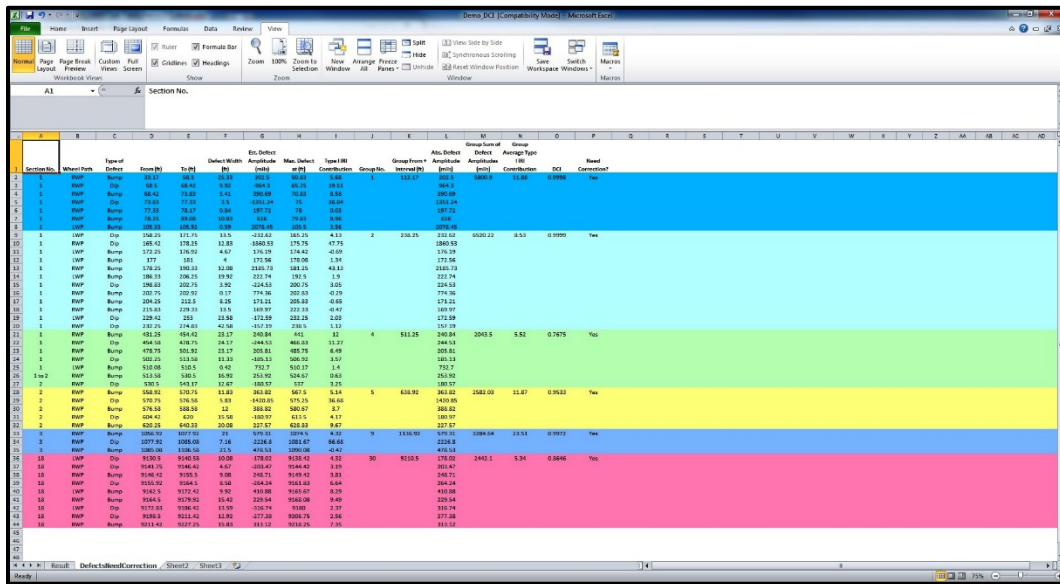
Demo_DCI [Compatibility Mode] - Microsoft Excel

File Home Insert Page Layout Formulas Data Review View

Normal Page Layout Page Break Preview Custom Views Full Screen
Workbook Views
Ruler Formula Bar Gridlines Headings
Show
Zoom 100% Zoom to Selection
Zoom
New Window Arrange All Freeze Panes Split Hide Unhide View Side by Side Synchronous Scrolling Reset Window Position
Window
Save Workspace Switch Windows
Macros
Macros

A1 fx Section No.

| Section No. | Wheel Path | Type of Defect | From (ft) | To (ft) | Defect Width (ft) | Est. Defect Amplitude (mils) | Max. Defect at (ft) | Type I IRI Contribution | Group No. | Group From + Interval (ft) | Abs. Defect Amplitude (mils) | Group Sum of Defect Amplitudes (mils) | Group Average Type I IRI Contribution | DCI | Need Correction? |
|---|---|---|---|---|---|---|---|---|---|---|---|---|---|---|---|
| 1 | RWP | Bump | 33.17 | 58.5 | 25.33 | 202.5 | 50.83 | 5.66 | 1 | 133.17 | 202.5 | 5800.9 | 11.88 | 0.9996 | Yes |
| 1 | RWP | Dip | 58.5 | 68.42 | 9.92 | -964.3 | 65.25 | 19.51 | | | 964.3 | | | | |
| 1 | RWP | Bump | 68.42 | 73.83 | 5.41 | 390.69 | 70.83 | 8.58 | | | 390.69 | | | | |
| 1 | RWP | Dip | 73.83 | 77.33 | 3.5 | -1351.24 | 75 | 36.04 | | | 1351.24 | | | | |
| 1 | RWP | Bump | 77.33 | 78.17 | 0.84 | 197.72 | 78 | 0.03 | | | 197.72 | | | | |
| 1 | RWP | Bump | 78.33 | 89.08 | 10.83 | 616 | 79.83 | 8.96 | | | 616 | | | | |
| 1 | LWP | Bump | 105.33 | 105.92 | 0.59 | 2078.45 | 105.5 | 3.94 | | | 2078.45 | | | | |
| 1 | LWP | Dip | 158.25 | 171.75 | 13.5 | -232.62 | 165.25 | 4.13 | 2 | 258.25 | 232.62 | 6520.22 | 8.53 | 0.9999 | Yes |
| 1 | RWP | Dip | 165.42 | 178.25 | 12.83 | -1860.53 | 175.75 | 47.75 | | | 1860.53 | | | | |
| 1 | LWP | Bump | 172.25 | 176.92 | 4.67 | 176.19 | 174.42 | -0.69 | | | 176.19 | | | | |
| 1 | RWP | Bump | 177 | 181 | 4 | 172.56 | 178.08 | 1.34 | | | 172.56 | | | | |
| 1 | RWP | Bump | 178.25 | 190.33 | 12.08 | 2185.73 | 181.15 | 43.13 | | | 2185.73 | | | | |
| 1 | LWP | Bump | 186.33 | 206.25 | 19.92 | 222.74 | 192.5 | 1.9 | | | 222.74 | | | | |
| 1 | RWP | Dip | 198.83 | 202.75 | 3.92 | -224.53 | 200.75 | 3.05 | | | 224.53 | | | | |
| 1 | RWP | Bump | 202.75 | 202.92 | 0.17 | 774.36 | 202.83 | -0.29 | | | 774.36 | | | | |
| 1 | RWP | Bump | 204.25 | 212.5 | 8.25 | 171.21 | 205.83 | -0.65 | | | 171.21 | | | | |
| 1 | RWP | Bump | 215.83 | 229.33 | 13.5 | 169.97 | 222.33 | -0.47 | | | 169.97 | | | | |
| 1 | LWP | Dip | 229.42 | 253 | 23.58 | -172.59 | 232.25 | 2.03 | | | 172.59 | | | | |
| 1 | RWP | Dip | 232.25 | 274.83 | 42.58 | -157.19 | 238.5 | 1.12 | | | 157.19 | | | | |
| 1 | RWP | Bump | 431.25 | 454.42 | 23.17 | 240.84 | 441 | 12 | 4 | 511.25 | 240.84 | 2043.5 | 5.52 | 0.7675 | Yes |
| 1 | RWP | Dip | 454.58 | 478.75 | 24.17 | -244.53 | 468.83 | 11.37 | | | 244.53 | | | | |
| 1 | RWP | Bump | 478.75 | 501.92 | 23.17 | 205.81 | 485.75 | 6.49 | | | 205.81 | | | | |
| 1 | RWP | Dip | 502.25 | 513.58 | 11.33 | -185.13 | 506.92 | 3.57 | | | 185.13 | | | | |
| 1 | LWP | Bump | 510.08 | 510.5 | 0.42 | 732.7 | 510.17 | 1.4 | | | 732.7 | | | | |
| 1 | RWP | Bump | 513.58 | 530.5 | 16.92 | 253.92 | 524.67 | 0.63 | | | 253.92 | | | | |
| 1 to 2 | RWP | Dip | 530.5 | 543.17 | 12.67 | -180.57 | 537 | 3.25 | | | 180.57 | | | | |
| 2 | RWP | Bump | 558.92 | 570.75 | 11.83 | 363.02 | 567.5 | 5.14 | 5 | 638.92 | 363.02 | 2582.03 | 11.87 | 0.9533 | Yes |
| 2 | RWP | Dip | 570.75 | 576.58 | 5.83 | -1420.85 | 575.25 | 36.68 | | | 1420.85 | | | | |
| 2 | RWP | Bump | 576.58 | 588.58 | 12 | 388.82 | 580.67 | 3.7 | | | 388.82 | | | | |
| 2 | RWP | Dip | 604.42 | 620 | 15.58 | -180.97 | 613.5 | 4.17 | | | 180.97 | | | | |
| 2 | RWP | Bump | 620.25 | 640.33 | 20.08 | 227.57 | 628.83 | 9.67 | | | 227.57 | | | | |
| 3 | RWP | Bump | 1056.92 | 1077.92 | 21 | 579.31 | 1074.5 | 4.32 | 9 | 1136.92 | 579.31 | 3284.54 | 23.51 | 0.9972 | Yes |
| 3 | RWP | Dip | 1077.92 | 1085.08 | 7.16 | -2226.8 | 1081.67 | 66.65 | | | 2226.8 | | | | |
| 3 | RWP | Bump | 1085.08 | 1106.58 | 21.5 | 478.53 | 1090.08 | -0.47 | | | 478.53 | | | | |
| 18 | LWP | Dip | 9130.5 | 9140.58 | 10.08 | -178.02 | 9136.42 | 4.32 | 30 | 9210.5 | 178.02 | 2442.1 | 5.34 | 0.8646 | Yes |
| 18 | RWP | Dip | 9141.75 | 9146.42 | 4.67 | -203.47 | 9144.42 | 3.19 | | | 203.47 | | | | |
| 18 | RWP | Bump | 9146.42 | 9155.5 | 9.08 | 248.71 | 9149.42 | 3.81 | | | 248.71 | | | | |
| 18 | RWP | Dip | 9155.92 | 9164.5 | 8.58 | -264.24 | 9161.83 | 6.64 | | | 264.24 | | | | |
| 18 | LWP | Bump | 9162.5 | 9172.42 | 9.92 | 410.88 | 9165.67 | 8.29 | | | 410.88 | | | | |
| 18 | RWP | Bump | 9164.5 | 9179.92 | 15.42 | 229.54 | 9168.08 | 9.49 | | | 229.54 | | | | |
| 18 | LWP | Dip | 9172.83 | 9186.42 | 13.59 | -316.74 | 9180 | 2.37 | | | 316.74 | | | | |
| 18 | RWP | Dip | 9198.5 | 9211.42 | 12.92 | -377.38 | 9206.75 | 2.56 | | | 377.38 | | | | |
| 18 | RWP | Bump | 9211.42 | 9227.25 | 15.83 | 313.12 | 9216.25 | 7.35 | | | 313.12 | | | | |

Result DefectsNeedCorrection Sheet2 Sheet3

Ready 75%